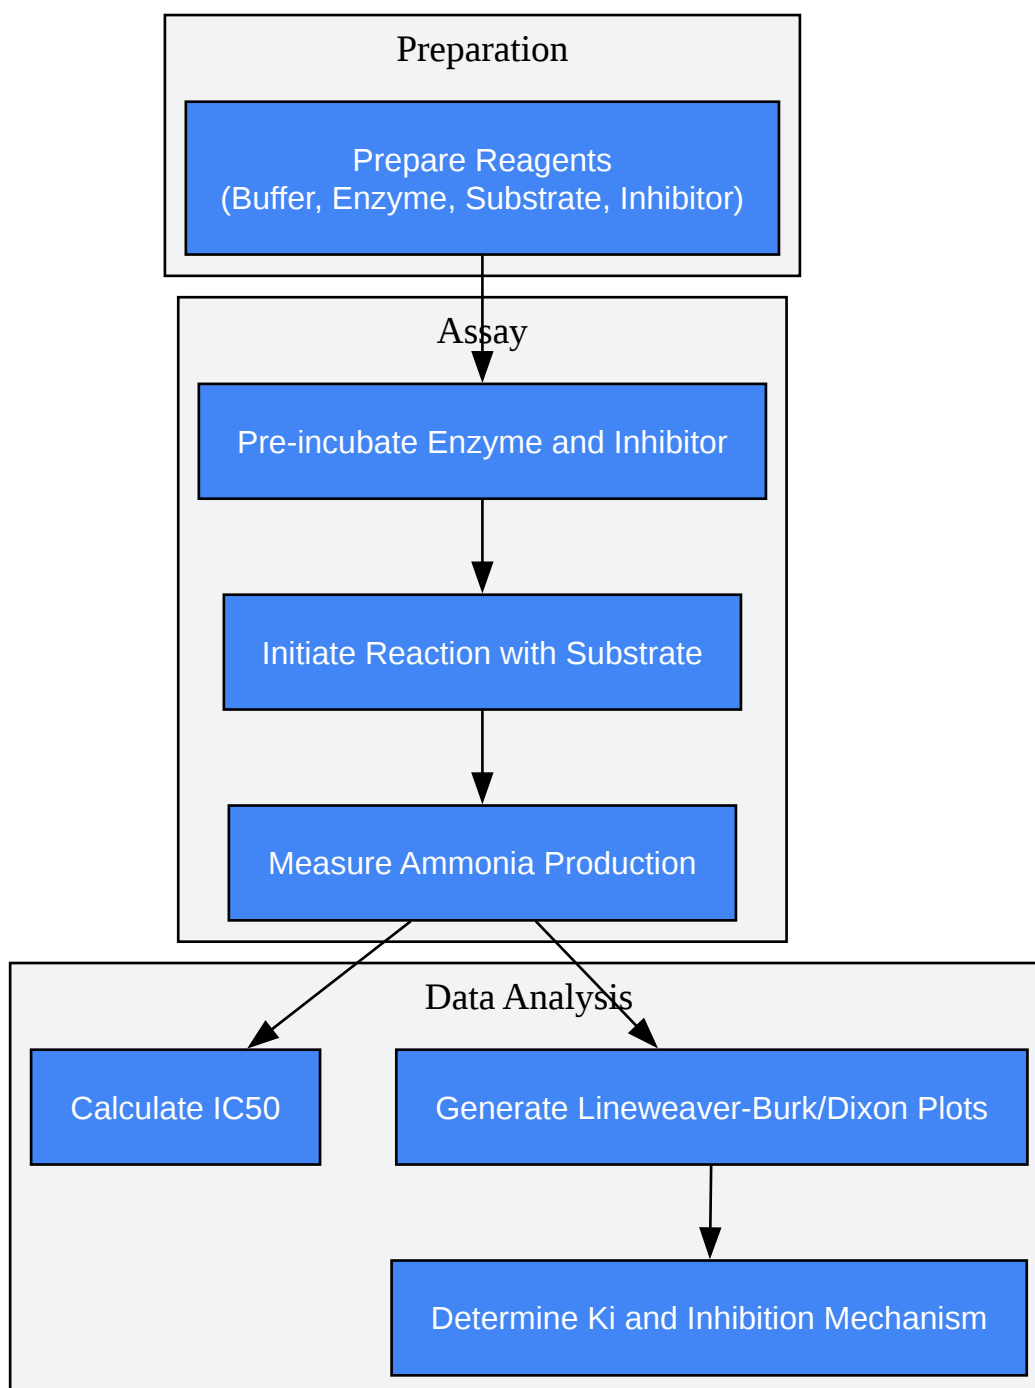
Preparation

Prepare Reagents
(Buffer, Enzyme, Substrate, Inhibitor)

Assay

Pre-incubate Enzyme and Inhibitor

Initiate Reaction with Substrate

Measure Ammonia Production

Data Analysis

Calculate IC50

Generate Lineweaver-Burk/Dixon Plots

Determine Ki and Inhibition Mechanism